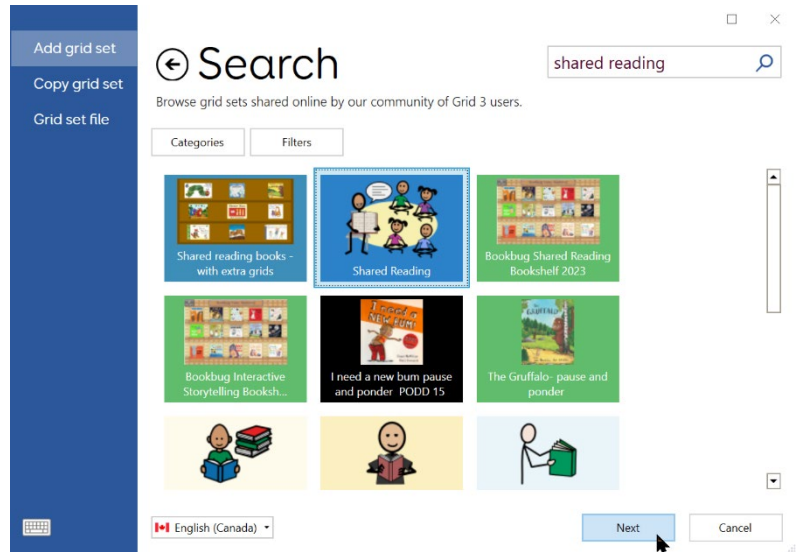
Add grid set

Copy grid set

Grid set file

Search

shared reading

Browse grid sets shared online by our community of Grid 3 users.

Categories

Filters

Shared reading books - with extra grids

Shared Reading

Bookbug Shared Reading Bookshelf 2023

Bookbug Interactive Storytelling Booksh...

I need a new bum pause and ponder PODD 15

The Gruffalo- pause and ponder

English (Canada)

Next

Cancel